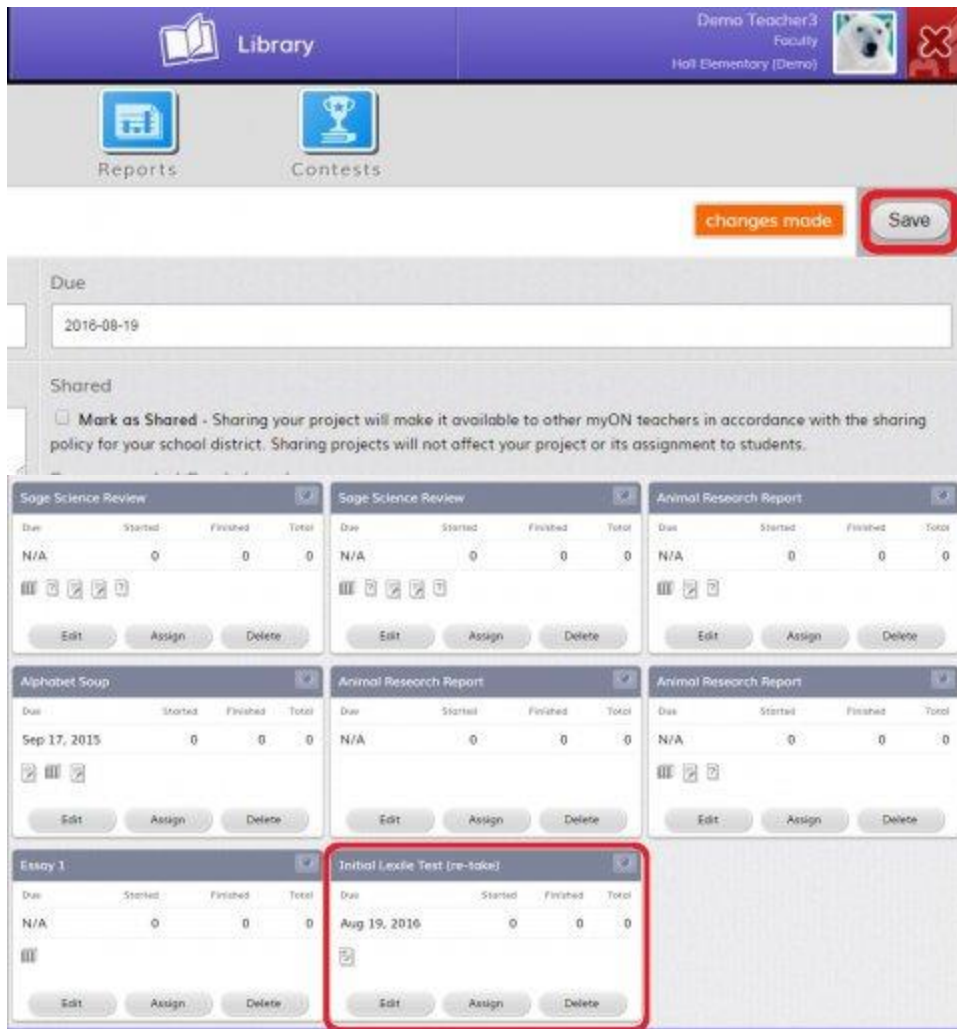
Library

Demo Teacher3
Faculty
Hall Elementary (Demo)

Reports

Contests

changes made

Save

Due

2016-08-19

Shared

Mark as Shared - Sharing your project will make it available to other myON teachers in accordance with the sharing policy for your school district. Sharing projects will not affect your project or its assignment to students.

Sage Science Review

| Due | Started | Finished | Total |
|---|---|---|---|
| N/A | 0 | 0 | 0 |

Edit Assign Delete

Sage Science Review

| Due | Started | Finished | Total |
|---|---|---|---|
| N/A | 0 | 0 | 0 |

Edit Assign Delete

Animal Research Report

| Due | Started | Finished | Total |
|---|---|---|---|
| N/A | 0 | 0 | 0 |

Edit Assign Delete

Alphabet Soup

| Due | Started | Finished | Total |
|---|---|---|---|
| Sep 17, 2015 | 0 | 0 | 0 |

Edit Assign Delete

Animal Research Report

| Due | Started | Finished | Total |
|---|---|---|---|
| N/A | 0 | 0 | 0 |

Edit Assign Delete

Animal Research Report

| Due | Started | Finished | Total |
|---|---|---|---|
| N/A | 0 | 0 | 0 |

Edit Assign Delete

Essay 1

| Due | Started | Finished | Total |
|---|---|---|---|
| N/A | 0 | 0 | 0 |

Edit Assign Delete

Initial Lexile Test (re-take)

| Due | Started | Finished | Total |
|---|---|---|---|
| Aug 19, 2016 | 0 | 0 | 0 |

Edit Assign Delete